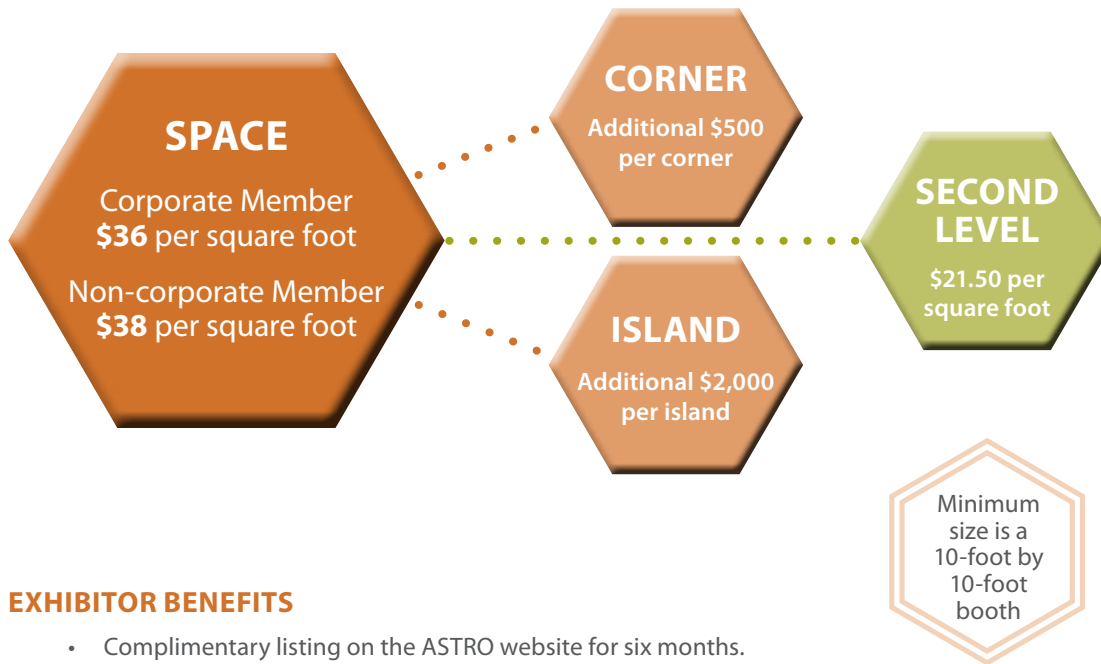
SPACE

Corporate Member
**$36** per square foot

Non-corporate Member
**$38** per square foot

CORNER

Additional $500 per corner

SECOND LEVEL

$21.50 per square foot

ISLAND

Additional $2,000 per island

Minimum size is a 10-foot by 10-foot booth

EXHIBITOR BENEFITS

• Complimentary listing on the ASTRO website for six months.